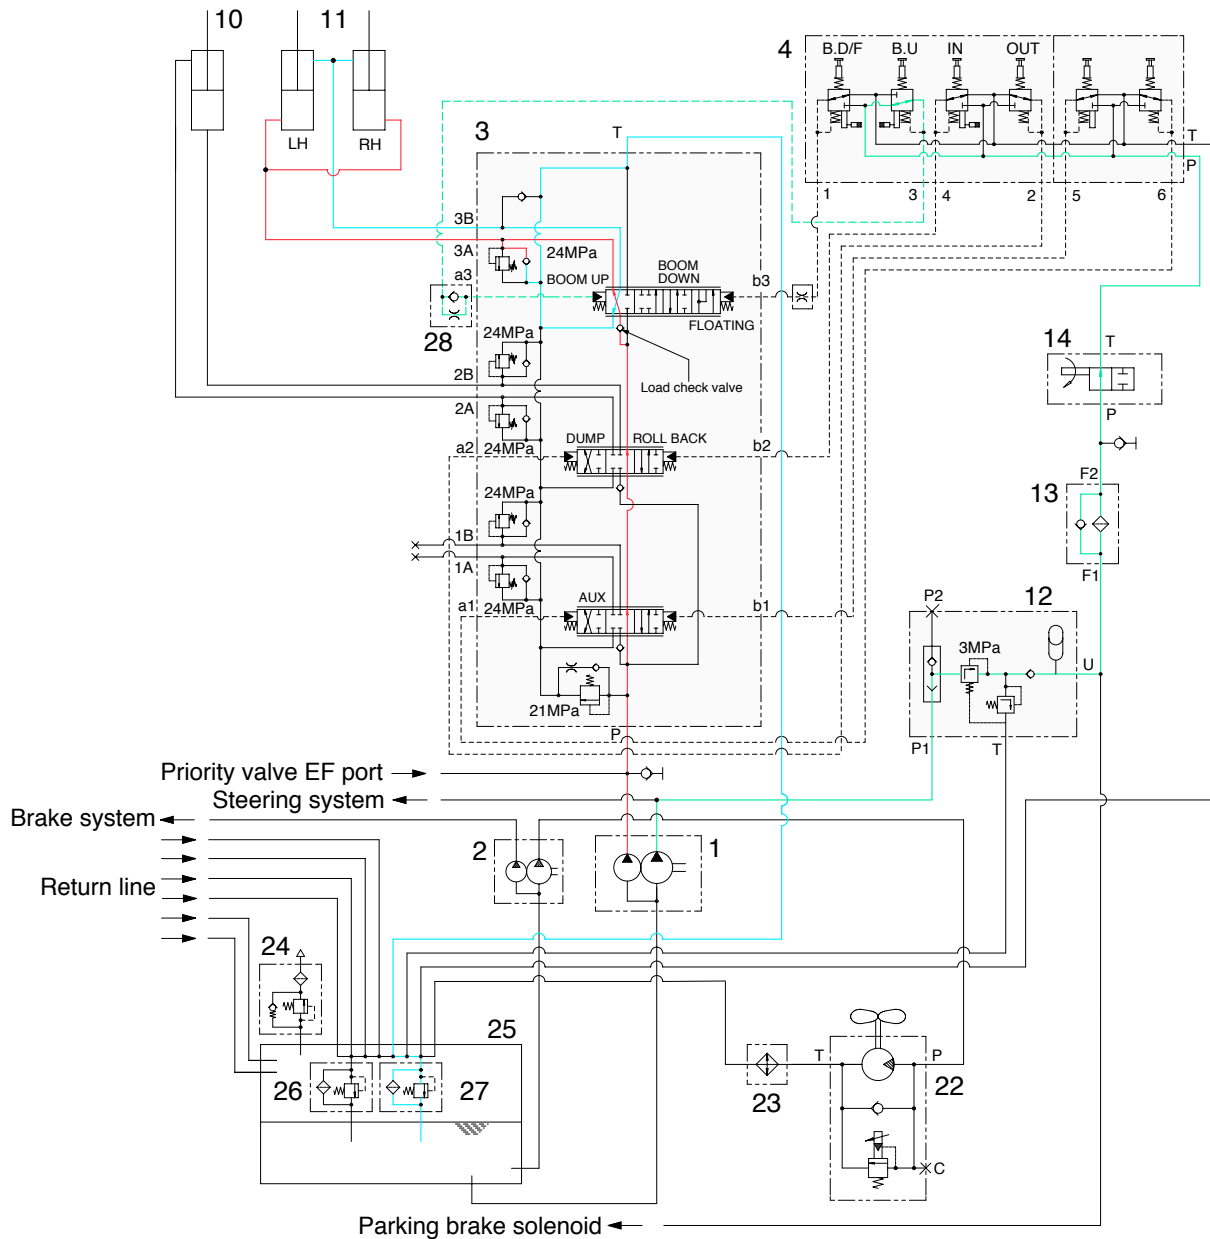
10
11
LH
RH
4
B.D/F
B.U
IN
OUT
T
P
1
3
4
2
5
6
3
T
3B
3A
24MPa
a3
BOOM UP
BOOM DOWN
b3
28
FLOATING
24MPa
2B
Load check valve
2A
a2
24MPa
DUMP
ROLL BACK
b2
24MPa
1B
1A
a1
24MPa
AUX
b1
21MPa
P
14
T
P
F2
13
F1
P2
12
3MPa
U
P1
T
Priority valve EF port
Steering system
Brake system
Return line
2
1
24
25
26
27
T
P
22
23
C
Parking brake solenoid